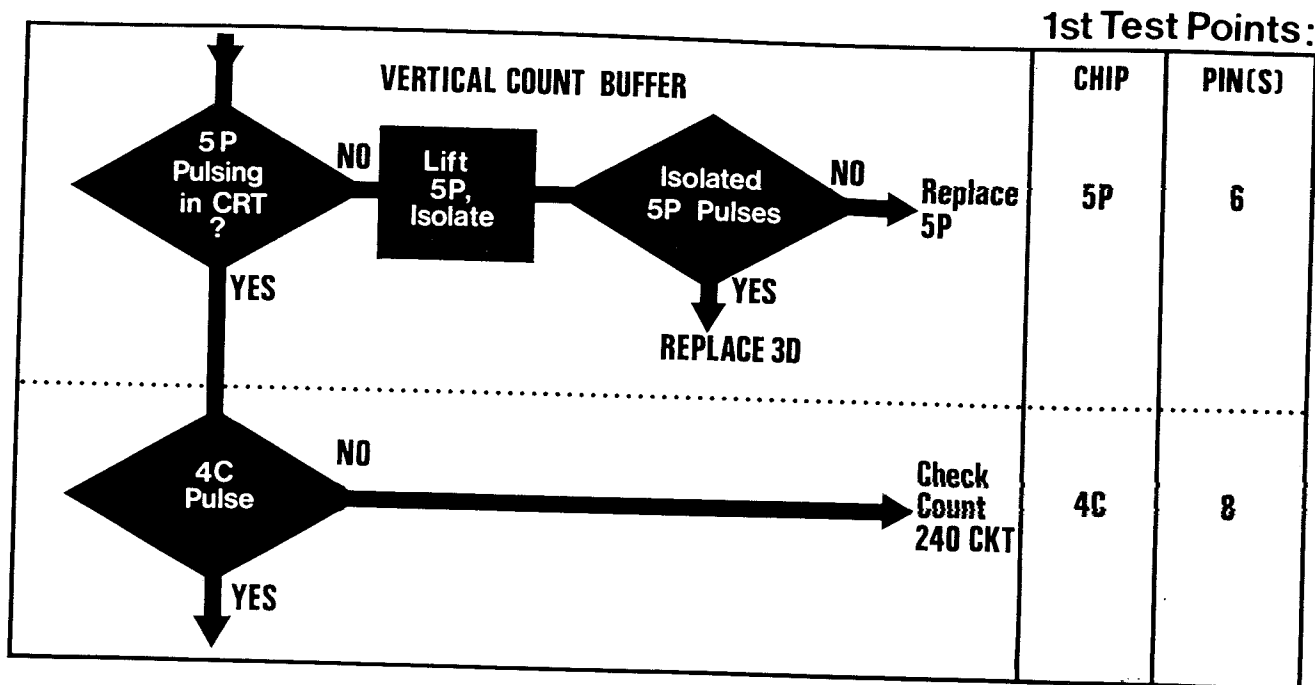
1st Test Points:

VERTICAL COUNT BUFFER

| CHIP | PIN(S) |
|---|---|
| 5P | 6 |
| 4C | 8 |

5 P Pulsing in CRT ?

NO

Lift 5P, Isolate

Isolated 5P Pulses

NO

Replace 5P

YES

YES

REPLACE 3D

4C Pulse

NO

Check Count 240 CKT

YES